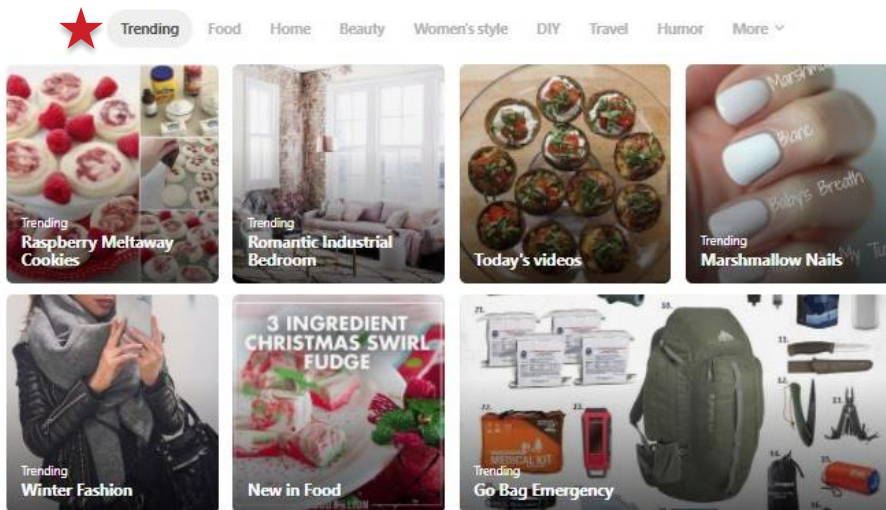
Trending Food Home Beauty Women's style DIY Travel Humor More

Trending
Raspberry Meltaway Cookies

Trending
Romantic Industrial Bedroom

Today's videos

Marshmallow
Blanc
Baby's Breath
My To
Trending
Marshmallow Nails

Trending
Winter Fashion

3 INGREDIENT CHRISTMAS SWIRL FUDGE
New in Food

21.
22.
23.
MEDICAL KIT
10.
11.
12.
13.
14.
15.
16.
Trending
Go Bag Emergency